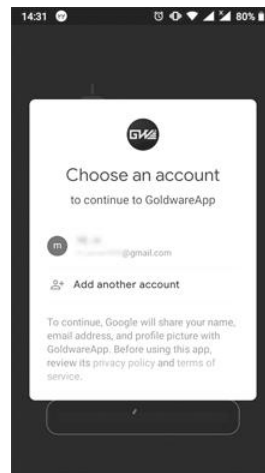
14:31

80%

GWA

Choose an account

to continue to GoldwareApp

m

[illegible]

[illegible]@gmail.com

Add another account

To continue, Google will share your name, email address, and profile picture with GoldwareApp. Before using this app, review its privacy policy and terms of service.